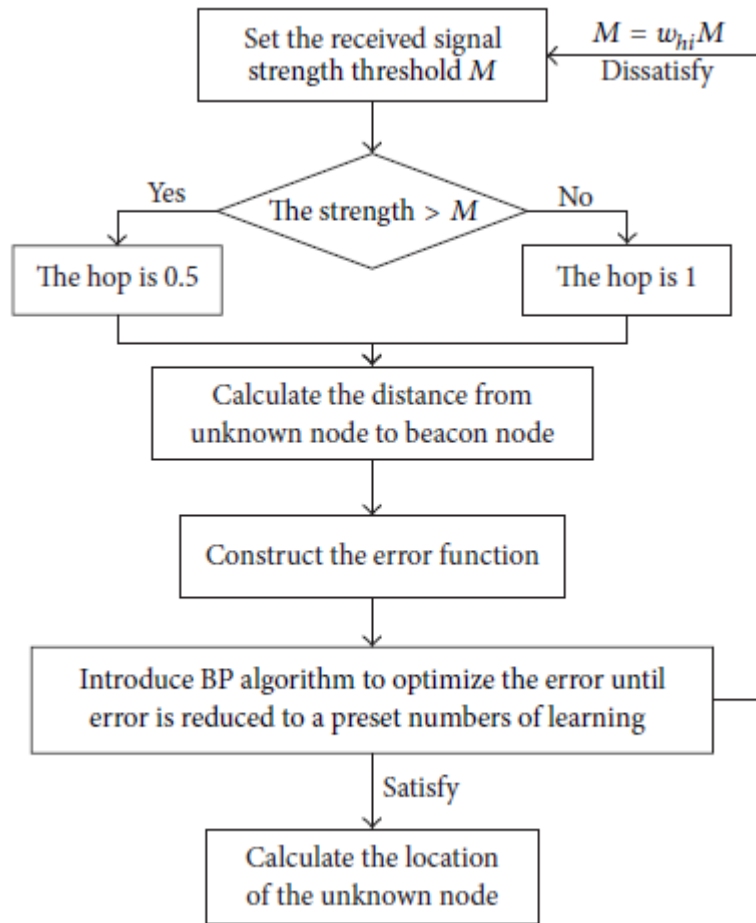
Set the received signal strength threshold $M$

$M = w_{hi}M$

Dissatisfy

Yes

The strength > $M$

No

The hop is 0.5

The hop is 1

Calculate the distance from unknown node to beacon node

Construct the error function

Introduce BP algorithm to optimize the error until error is reduced to a preset numbers of learning

Satisfy

Calculate the location of the unknown node